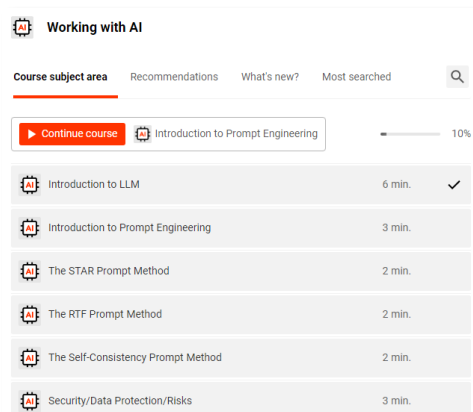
AI Working with AI

Course subject area Recommendations What's new? Most searched

Continue course AI Introduction to Prompt Engineering 10%

AI Introduction to LLM 6 min.

AI Introduction to Prompt Engineering 3 min.

AI The STAR Prompt Method 2 min.

AI The RTF Prompt Method 2 min.

AI The Self-Consistency Prompt Method 2 min.

AI Security/Data Protection/Risks 3 min.